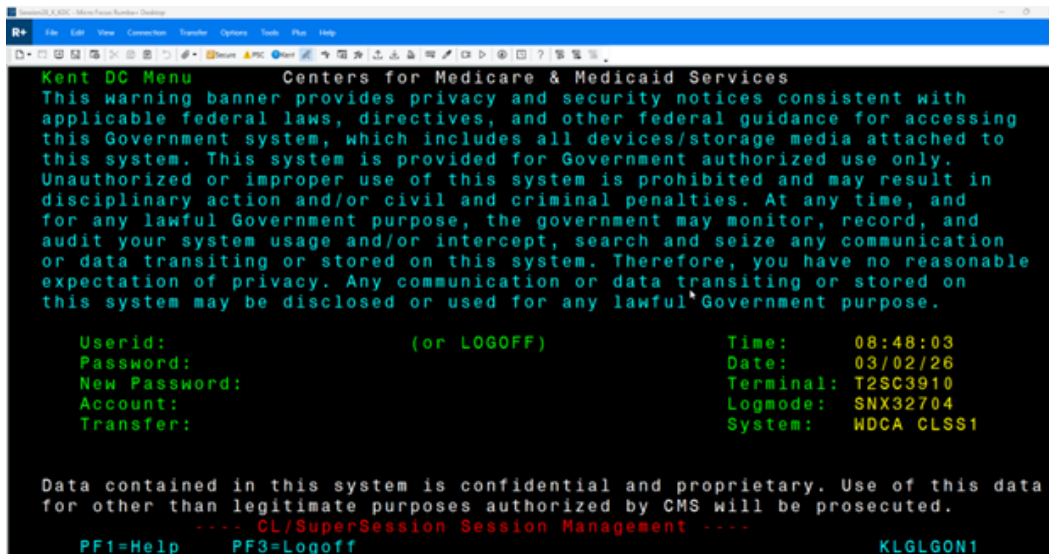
Session20_K_KDC - Micro Focus Rumba+ Desktop

R+ File Edit View Connection Transfer Options Tools Plus Help

Secure PSC Kent

Kent DC Menu Centers for Medicare & Medicaid Services
This warning banner provides privacy and security notices consistent with applicable federal laws, directives, and other federal guidance for accessing this Government system, which includes all devices/storage media attached to this system. This system is provided for Government authorized use only. Unauthorized or improper use of this system is prohibited and may result in disciplinary action and/or civil and criminal penalties. At any time, and for any lawful Government purpose, the government may monitor, record, and audit your system usage and/or intercept, search and seize any communication or data transiting or stored on this system. Therefore, you have no reasonable expectation of privacy. Any communication or data transiting or stored on this system may be disclosed or used for any lawful Government purpose.

Userid: (or LOGOFF)
Password:
New Password:
Account:
Transfer:

Time: 08:48:03
Date: 03/02/26
Terminal: T2SC3910
Logmode: SNX32704
System: WDCA CLSS1

Data contained in this system is confidential and proprietary. Use of this data for other than legitimate purposes authorized by CMS will be prosecuted.
---- CL/SuperSession Session Management ----
PF1=Help PF3=Logoff KLGLGON1